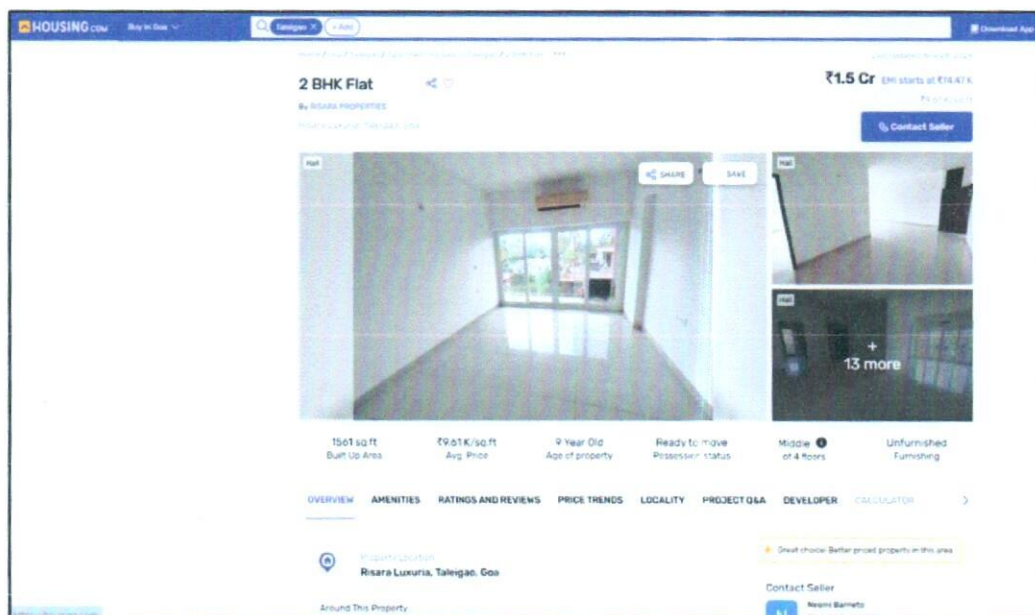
HOUSING.com Buy in Goa

Taleigao + Add

Download App

2 BHK Flat

By RISARA PROPERTIES

Risara Luxuria, Taleigao, Goa

₹1.5 Cr EMI starts at ₹14.47 K

Contact Seller

Flat

SHARE SAVE

Flat

Flat

+ 13 more

1561 sq.ft Built Up Area

₹9.61 K/sq.ft Avg. Price

9 Year Old Age of property

Ready to move Possession status

Middle of 4 floors

Unfurnished Furnishing

OVERVIEW AMENITIES RATINGS AND REVIEWS PRICE TRENDS LOCALITY PROJECT Q&A DEVELOPER CALCULATOR

Property Location

Risara Luxuria, Taleigao, Goa

Great choice: Better priced properties in this area

Contact Seller

Naomi Barreto

Around This Property